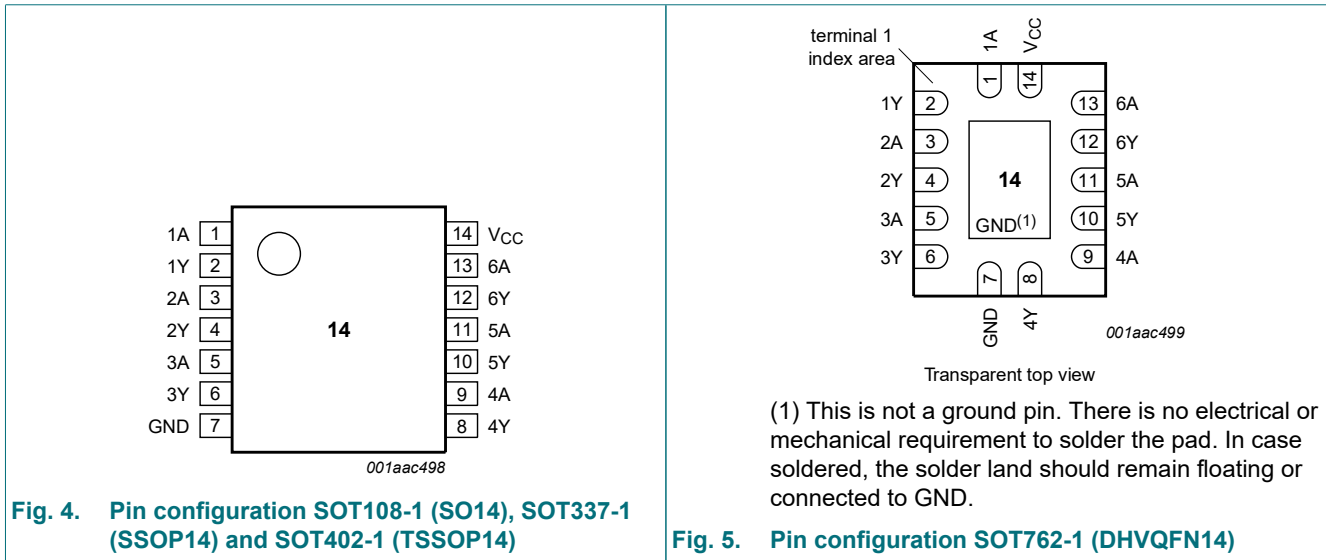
1A 1
1Y 2
2A 3
2Y 4
3A 5
3Y 6
GND 7

14 $V_{CC}$
13 6A
12 6Y
11 5A
10 5Y
9 4A
8 4Y

14

001aac498

Fig. 4. Pin configuration SOT108-1 (SO14), SOT337-1 (SSOP14) and SOT402-1 (TSSOP14)

terminal 1 index area

1A
$V_{CC}$
1
14

1Y 2
2A 3
2Y 4
3A 5
3Y 6

13 6A
12 6Y
11 5A
10 5Y
9 4A

14
GND(1)

7
8
GND
4Y

001aac499

Transparent top view

(1) This is not a ground pin. There is no electrical or mechanical requirement to solder the pad. In case soldered, the solder land should remain floating or connected to GND.

Fig. 5. Pin configuration SOT762-1 (DHVQFN14)